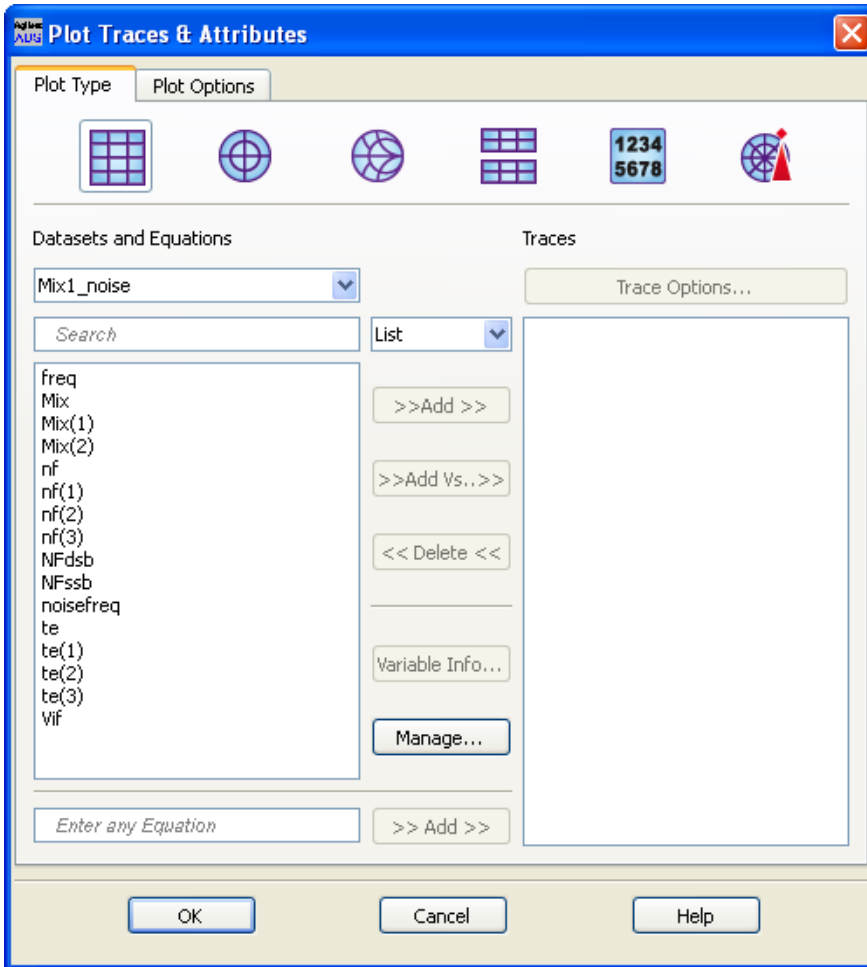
Plot Traces & Attributes

Plot Type
Plot Options

1234
5678

Datasets and Equations

Traces

Mix1_noise

Trace Options...

Search

List

freq
Mix
Mix(1)
Mix(2)
nf
nf(1)
nf(2)
nf(3)
NFdsb
NFssb
noisefreq
te
te(1)
te(2)
te(3)
Vif

>>Add >>

>>Add Vs..>>

<< Delete <<

Variable Info...

Manage...

Enter any Equation

>> Add >>

OK

Cancel

Help